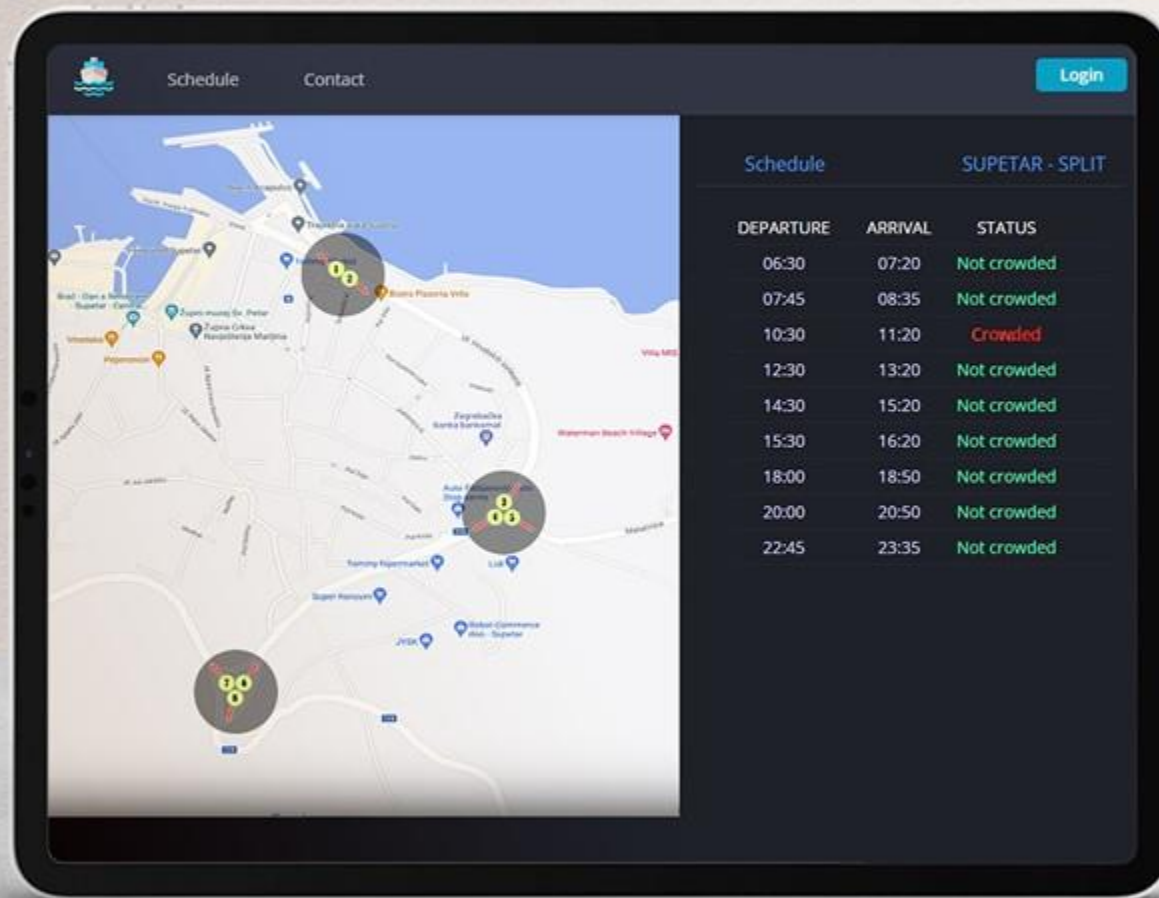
Schedule Contact Login

Schedule SUPETAR - SPLIT

| DEPARTURE | ARRIVAL | STATUS |
|---|---|---|
| 06:30 | 07:20 | Not crowded |
| 07:45 | 08:35 | Not crowded |
| 10:30 | 11:20 | Crowded |
| 12:30 | 13:20 | Not crowded |
| 14:30 | 15:20 | Not crowded |
| 15:30 | 16:20 | Not crowded |
| 18:00 | 18:50 | Not crowded |
| 20:00 | 20:50 | Not crowded |
| 22:45 | 23:35 | Not crowded |

Bistro Pizzeria Vila
Župni muzej Sv. Petar
Župna Crkva Navještenja Marijina
Zagrebačka banka bankomat
Waterman Beach Village
Tommy hipermarket
Lidl
Super Konzum
JYSK